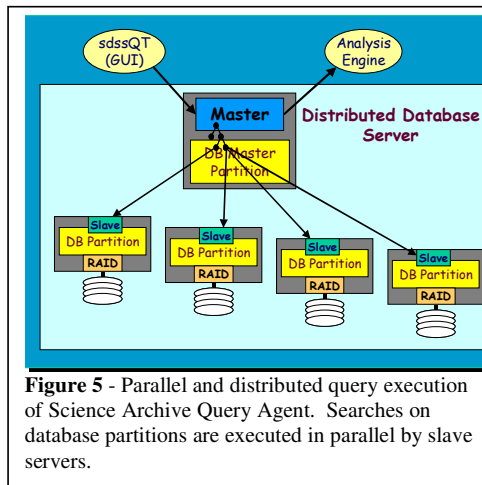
sdssQT (GUI)

Analysis Engine

Master

Distributed Database Server

DB Master Partition

Slave
DB Partition
RAID

Slave
DB Partition
RAID

Slave
DB Partition
RAID

Slave
DB Partition
RAID

**Figure 5** - Parallel and distributed query execution of Science Archive Query Agent. Searches on database partitions are executed in parallel by slave servers.